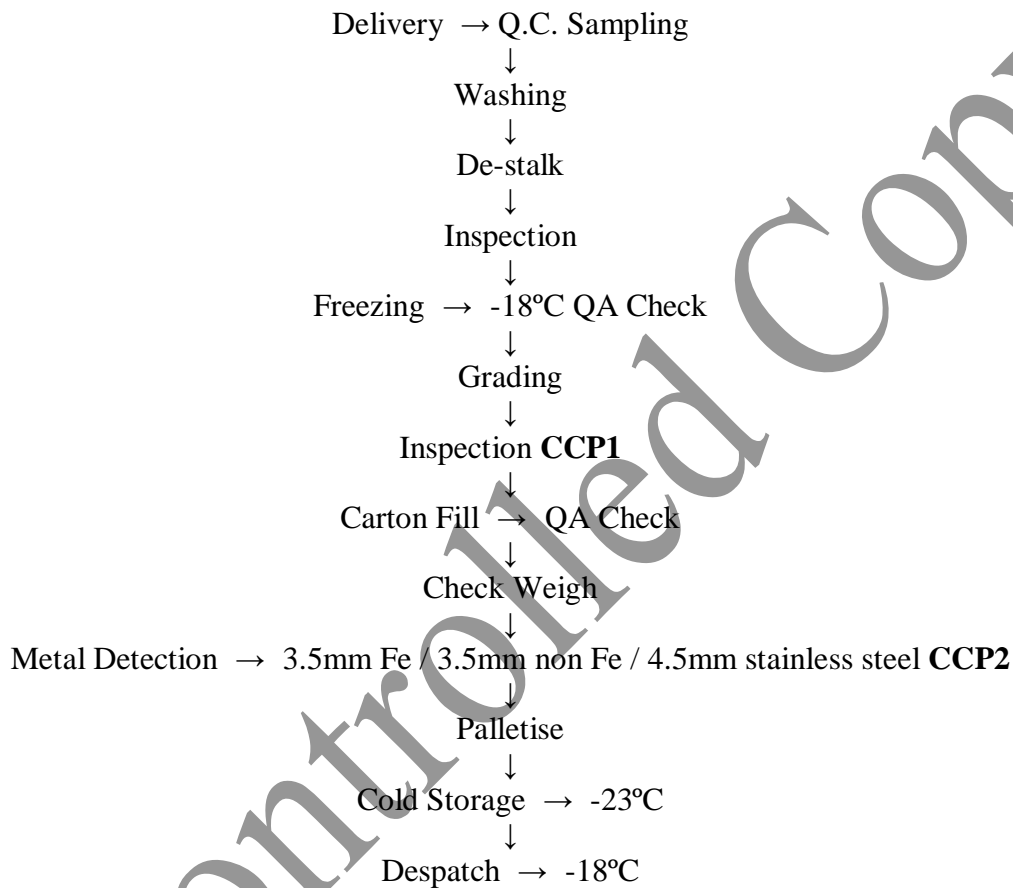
Delivery → Q.C. Sampling
↓
Washing
↓
De-stalk
↓
Inspection
↓
Freezing → -18ºC QA Check
↓
Grading
↓
Inspection **CCP1**
↓
Carton Fill → QA Check
↓
Check Weigh
↓
Metal Detection → 3.5mm Fe / 3.5mm non Fe / 4.5mm stainless steel **CCP2**
↓
Palletise
↓
Cold Storage → -23ºC
↓
Despatch → -18ºC

Controlled Cop